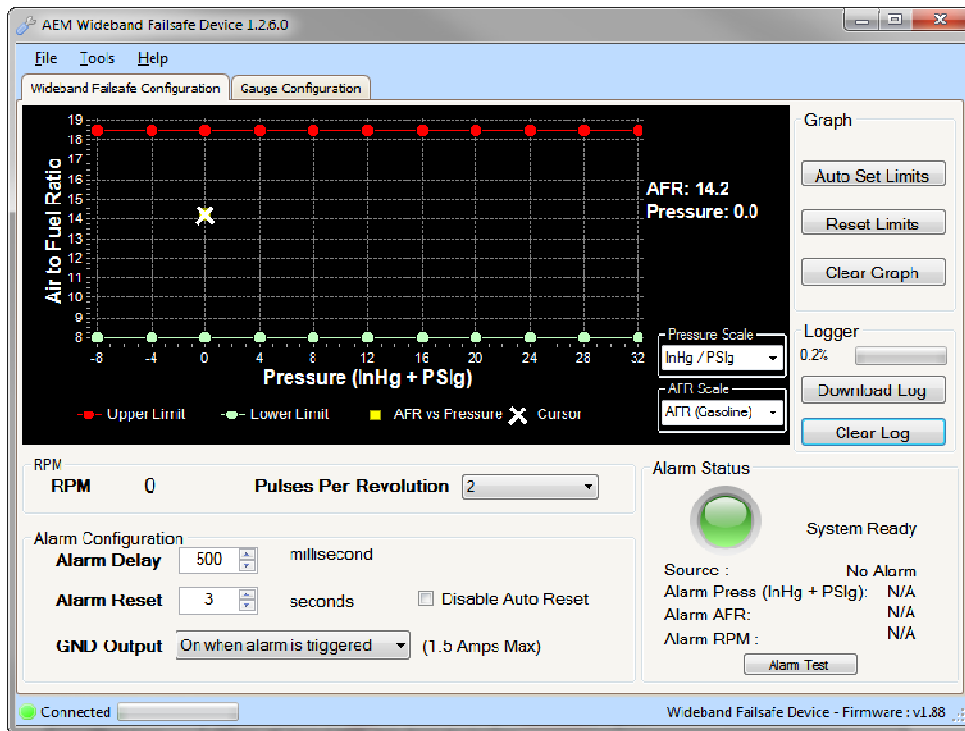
AEM Wideband Failsafe Device 1.2.6.0

File Tools Help

Wideband Failsafe Configuration | Gauge Configuration

Air to Fuel Ratio

19
18
17
16
15
14
13
12
11
10
9
8

-8 -4 0 4 8 12 16 20 24 28 32

Pressure (InHg + PSIg)

AFR: 14.2
Pressure: 0.0

Upper Limit  Lower Limit  AFR vs Pressure  Cursor

Pressure Scale
InHg / PSIg

AFR Scale
AFR (Gasoline)

Graph

Auto Set Limits

Reset Limits

Clear Graph

Logger

0.2%

Download Log

Clear Log

RPM
RPM 0 Pulses Per Revolution 2

Alarm Configuration
Alarm Delay 500 millisecond
Alarm Reset 3 seconds Disable Auto Reset
GND Output On when alarm is triggered (1.5 Amps Max)

Alarm Status

System Ready

Source : No Alarm
Alarm Press (InHg + PSIg): N/A
Alarm AFR: N/A
Alarm RPM : N/A

Alarm Test

Connected

Wideband Failsafe Device - Firmware : v1.88